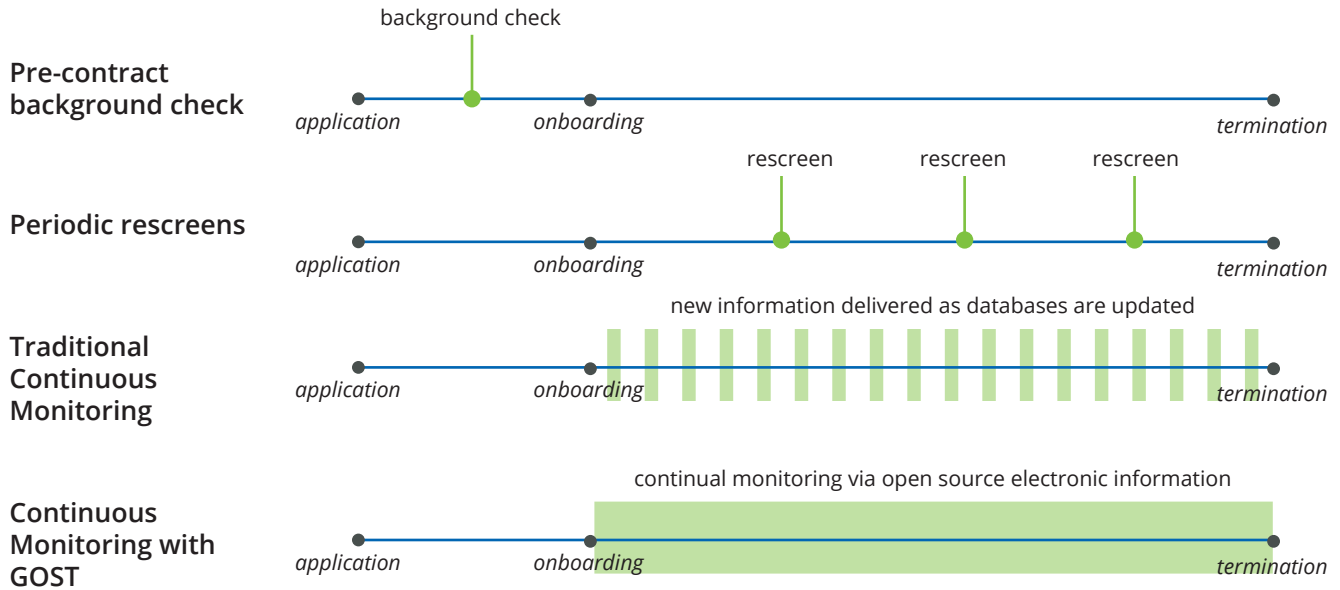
background check

Pre-contract background check

application

onboarding

termination

rescreen

rescreen

rescreen

Periodic rescreens

application

onboarding

termination

new information delivered as databases are updated

Traditional Continuous Monitoring

application

onboarding

termination

continual monitoring via open source electronic information

Continuous Monitoring with GOST

application

onboarding

termination